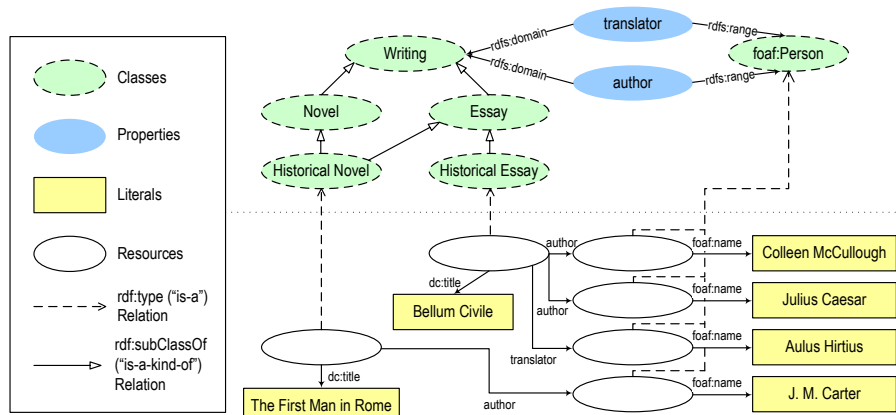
Classes

Properties

Literals

Resources

rdf:type ("is-a") Relation

rdf:subClassOf ("is-a-kind-of") Relation

translator
rdfs:range
rdfs:domain
Writing
foaf:Person
rdfs:domain
author
rdfs:range
Novel
Essay
Historical Novel
Historical Essay
author
foaf:name
Colleen McCullough
dc:title
foaf:name
Julius Caesar
Bellum Civile
author
foaf:name
Aulus Hirtius
translator
dc:title
foaf:name
J. M. Carter
The First Man in Rome
author